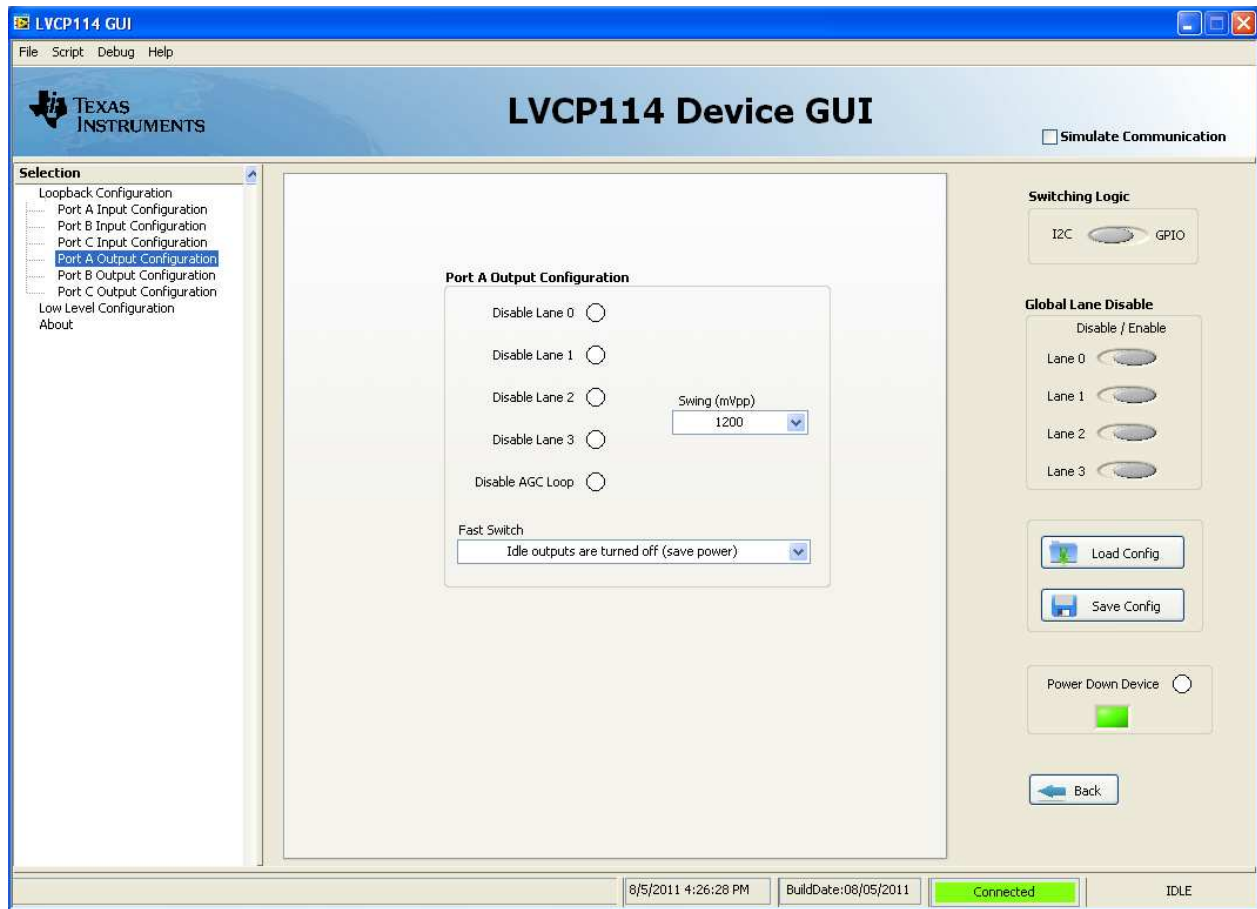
LVCP114 GUI

File Script Debug Help

TEXAS INSTRUMENTS

LVCP114 Device GUI

Simulate Communication

Selection
Loopback Configuration
Port A Input Configuration
Port B Input Configuration
Port C Input Configuration
Port A Output Configuration
Port B Output Configuration
Port C Output Configuration
Low Level Configuration
About

Port A Output Configuration

Disable Lane 0

Disable Lane 1

Disable Lane 2

Disable Lane 3

Disable AGC Loop

Swing (mVpp)
1200

Fast Switch
Idle outputs are turned off (save power)

Switching Logic
I2C GPIO

Global Lane Disable
Disable / Enable
Lane 0
Lane 1
Lane 2
Lane 3

Load Config

Save Config

Power Down Device

Back

8/5/2011 4:26:28 PM | BuildDate:08/05/2011 | Connected | IDLE